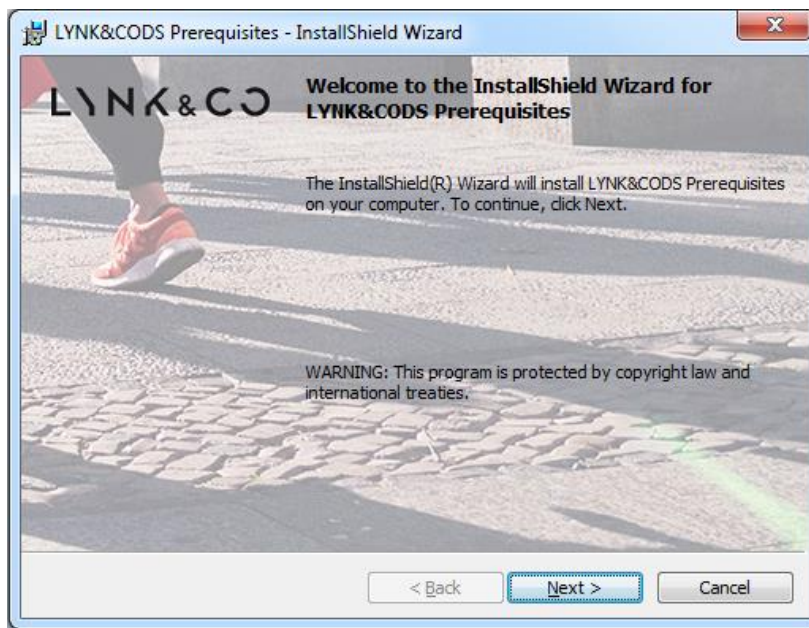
LYNK&CODS Prerequisites - InstallShield Wizard

LYNK&CO

Welcome to the InstallShield Wizard for LYNK&CODS Prerequisites

The InstallShield(R) Wizard will install LYNK&CODS Prerequisites on your computer. To continue, click Next.

WARNING: This program is protected by copyright law and international treaties.

< Back

Next >

Cancel